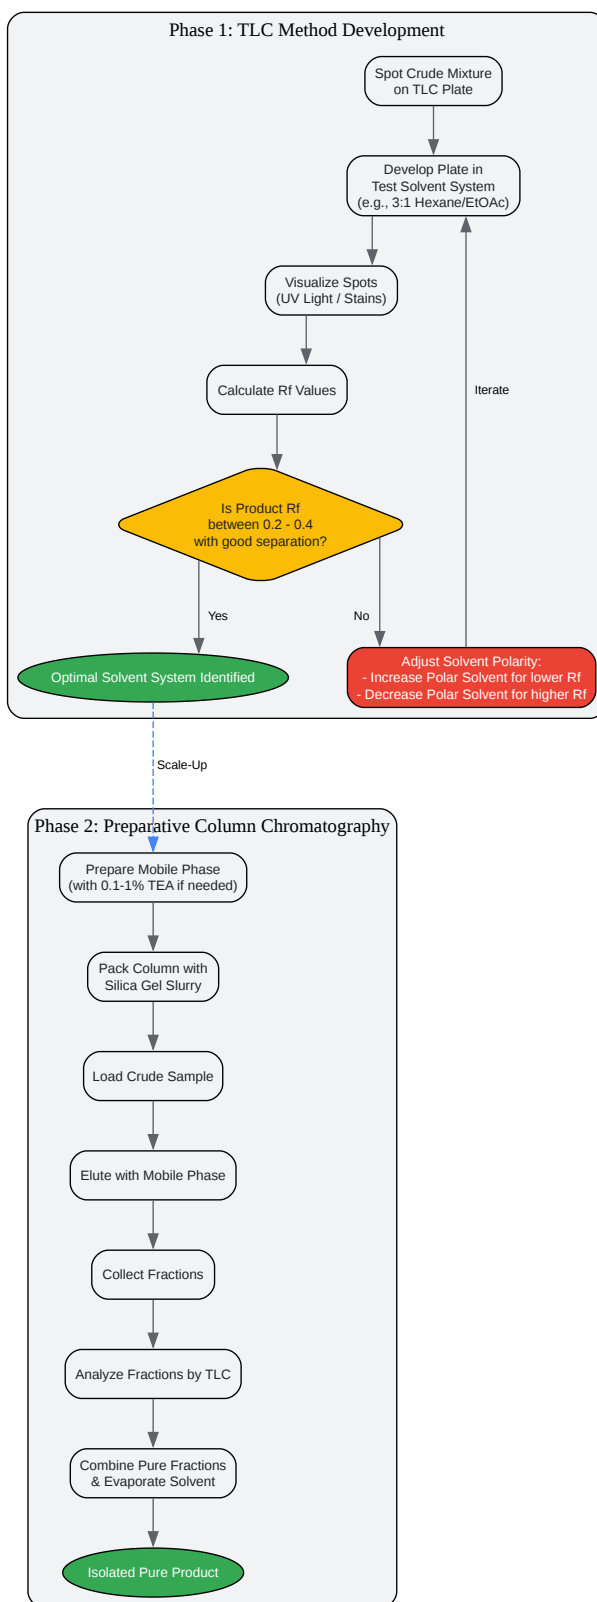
Phase 1: TLC Method Development

Spot Crude Mixture on TLC Plate

Develop Plate in Test Solvent System (e.g., 3:1 Hexane/EtOAc)

Visualize Spots (UV Light / Stains)

Calculate Rf Values

Is Product Rf between 0.2 - 0.4 with good separation?

Yes

No

Iterate

Optimal Solvent System Identified

Adjust Solvent Polarity:
- Increase Polar Solvent for lower Rf
- Decrease Polar Solvent for higher Rf

Scale-Up

Phase 2: Preparative Column Chromatography

Prepare Mobile Phase (with 0.1-1% TEA if needed)

Pack Column with Silica Gel Slurry

Load Crude Sample

Elute with Mobile Phase

Collect Fractions

Analyze Fractions by TLC

Combine Pure Fractions & Evaporate Solvent

Isolated Pure Product